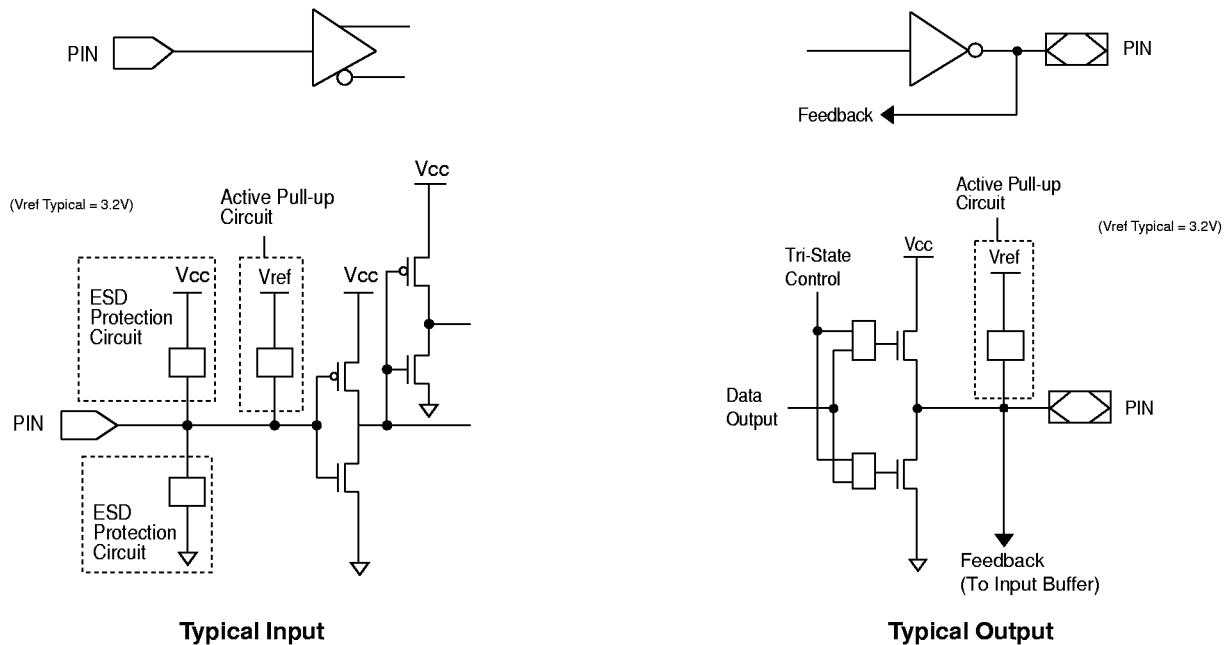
PIN

PIN

Feedback

(Vref Typical = 3.2V)

Active Pull-up Circuit

Vcc

Vcc

ESD Protection Circuit

Vcc

Vref

PIN

ESD Protection Circuit

Typical Input

Active Pull-up Circuit

(Vref Typical = 3.2V)

Tri-State Control

Vcc

Vref

Data Output

PIN

Feedback (To Input Buffer)

Typical Output